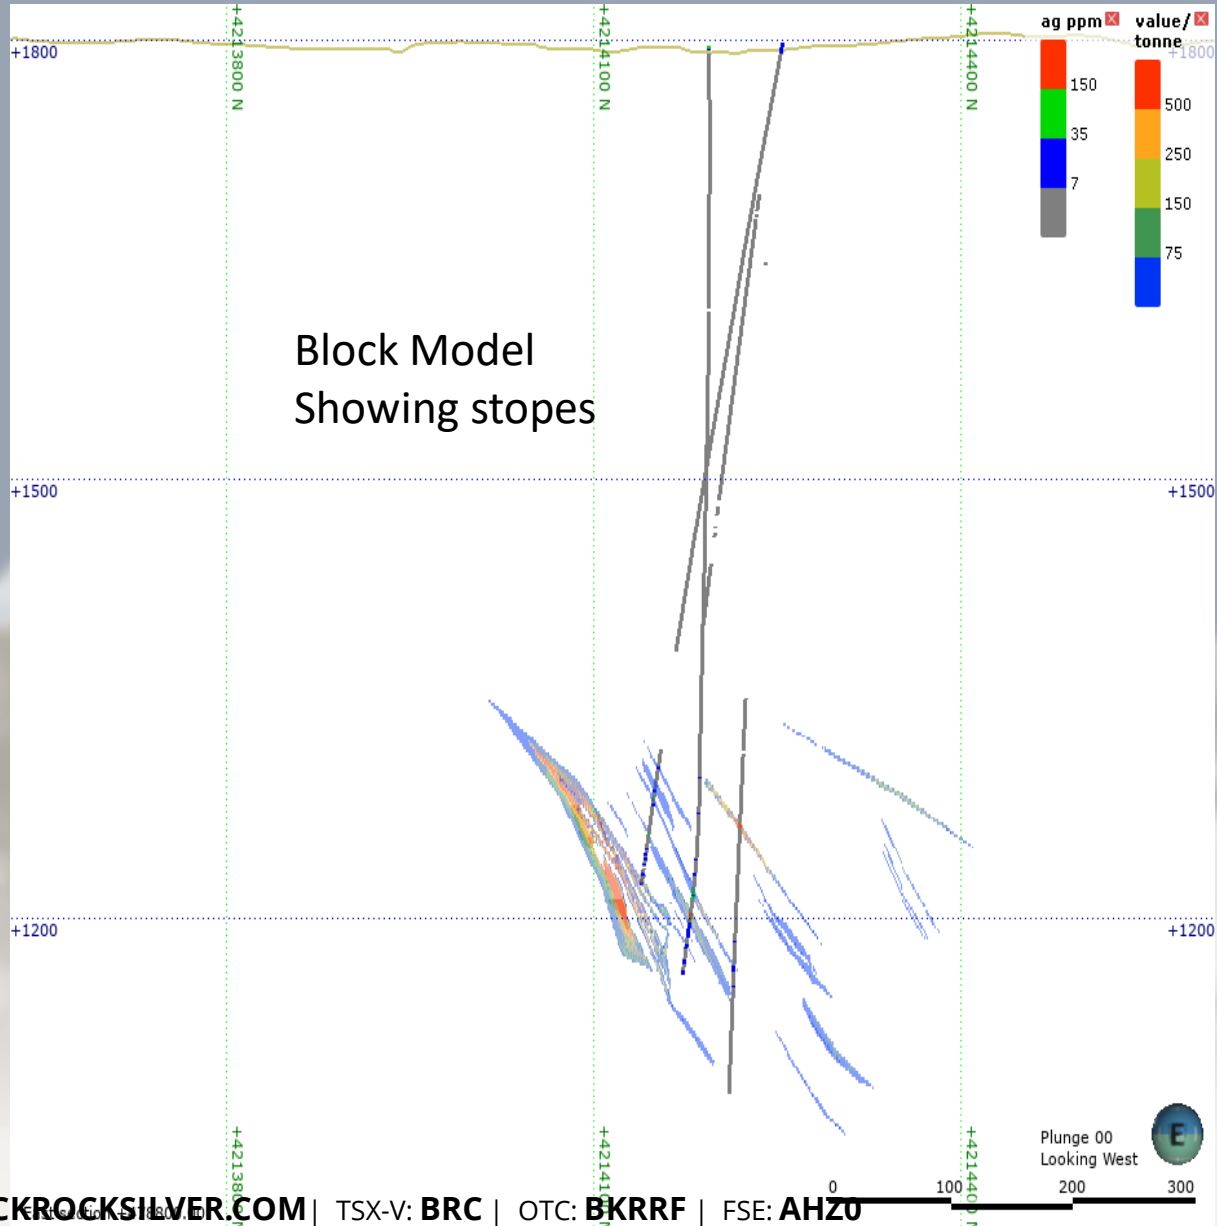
+1800

+4213800 N

+4214100 N

+4214400 N

ag ppm

150

35

7

value/ tonne

+1800

500

250

150

75

Block Model
Showing stopes

+1500

+1500

+1200

+1200

+4213800 N

+4214100 N

+4214400 N

Plunge 00
Looking West

E

0 100 200 300

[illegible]CKROCKSILVER.COM | TSX-V: BRC | OTC: BKRRF | FSE: AHZ0